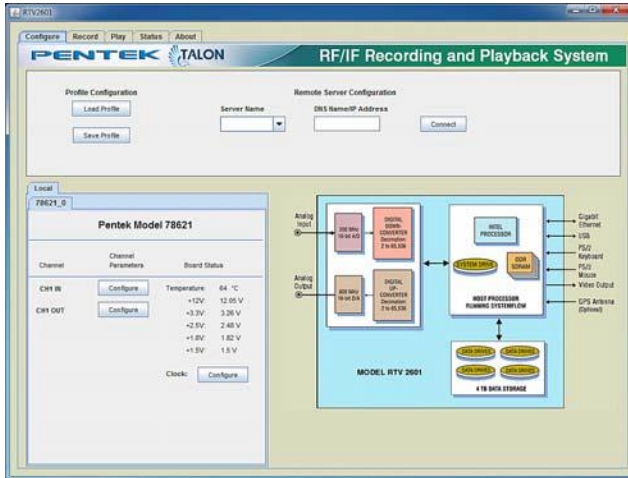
RTV2601

Configure | Record | Play | Status | About

PENTEK TALON

RF/IF Recording and Playback System

Profile Configuration

Load Profile

Save Profile

Remote Server Configuration

Server Name

DNS Name/IP Address

Connect

Local

78621_0

Pentek Model 78621

| Channel | Channel Parameters | Board Status | |
|---|---|---|---|
| CH1 IN | Configure | Temperature | 64 °C |
| CH1 OUT | Configure | +12V | 12.05 V |
| | | +3.3V | 3.26 V |
| | | +2.5V | 2.48 V |
| | | +1.8V | 1.82 V |
| | | +1.5V | 1.5 V |

Clock: Configure

Analog Input

200 MHz 16-bit A/D

DIGITAL DOWN-CONVERTER Decimation 2 to 65,536

Analog Output

800 MHz 16-bit D/A

DIGITAL UP-CONVERTER Decimation 2 to 65,536

INTEL PROCESSOR

SYSTEM DRIVE

DDR SDRAM

HOST PROCESSOR RUNNING SYSTEMFLOW

Gigabit Ethernet

USB

PS/2 Keyboard

PS/2 Mouse

Video Output

GPS Antenna (Optional)

DATA DRIVE

DATA DRIVE

DATA DRIVE

DATA DRIVE

MODEL RTV 2601

4 TB DATA STORAGE